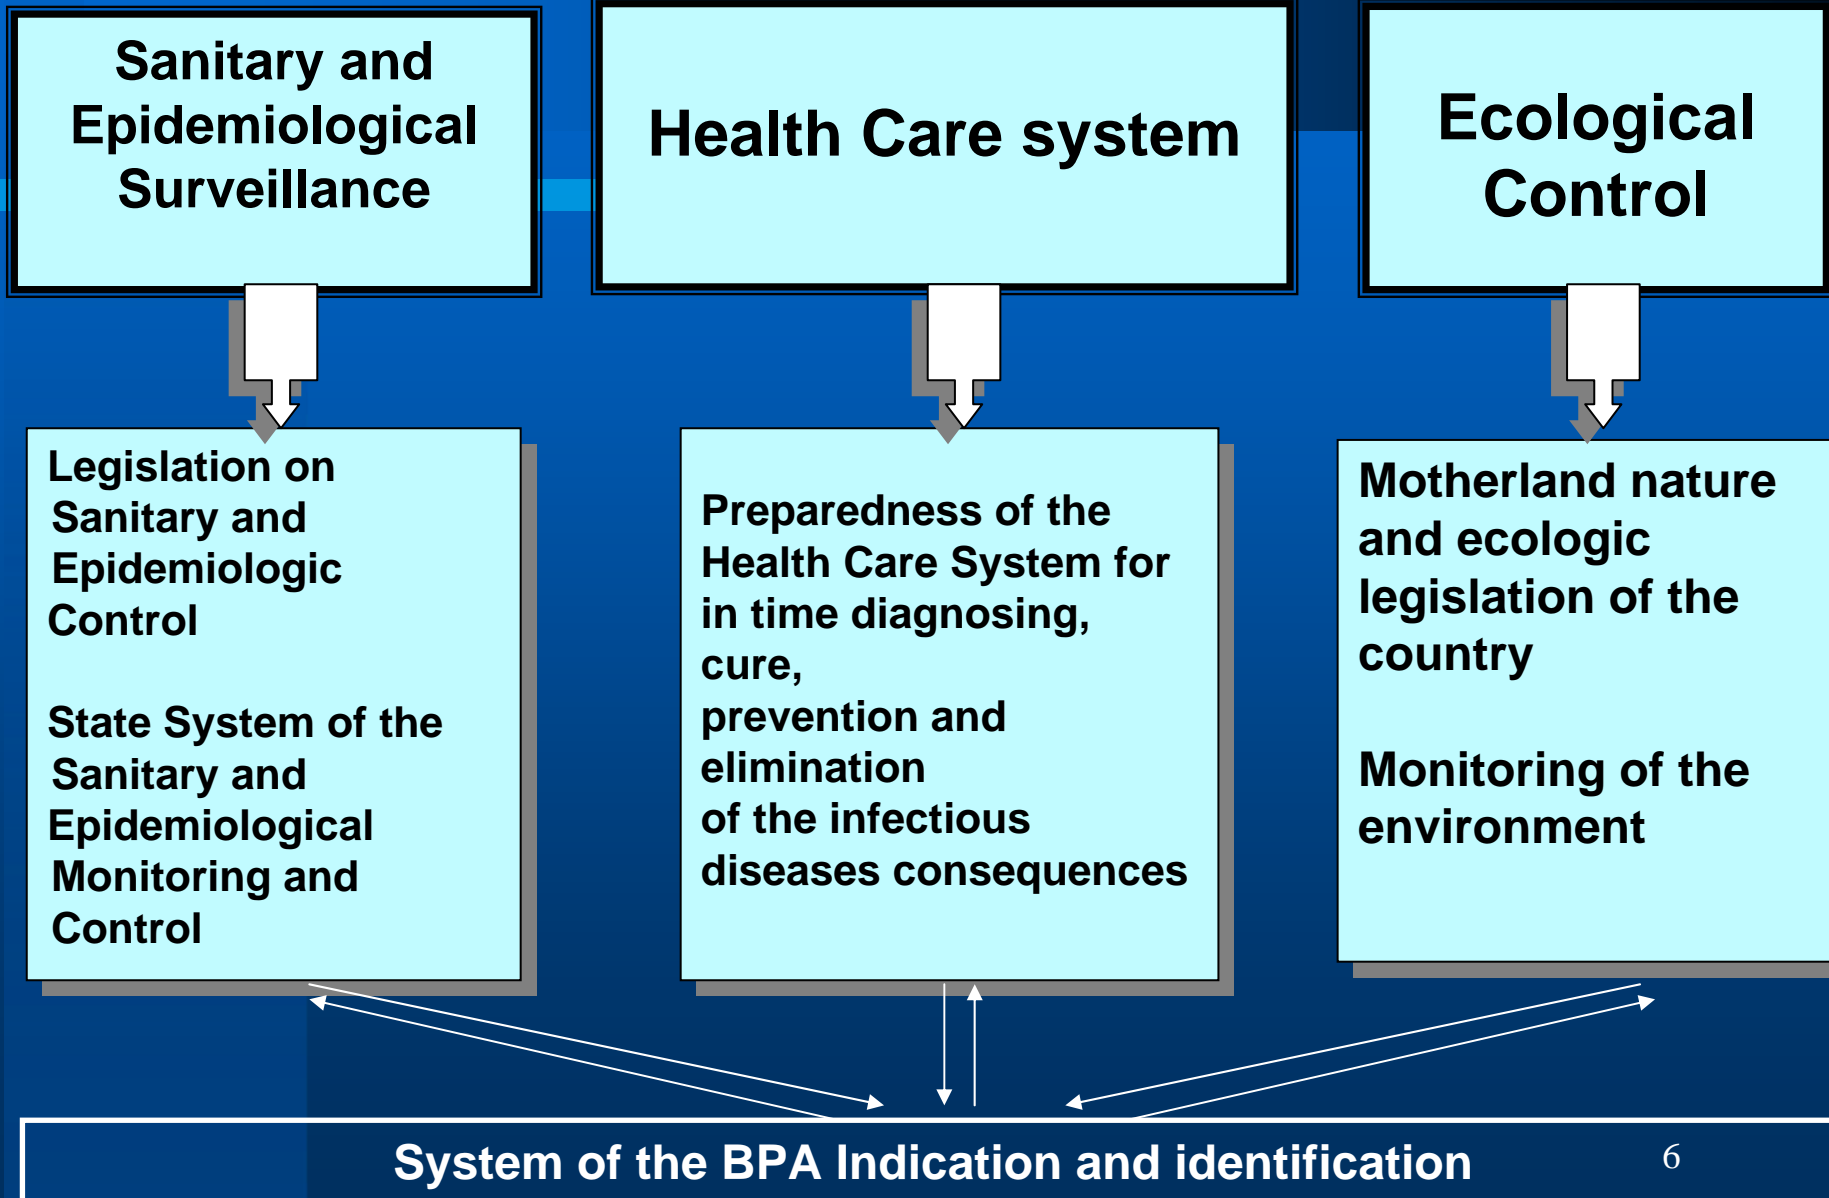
Sanitary and Epidemiological Surveillance

Health Care system

Ecological Control

Legislation on Sanitary and Epidemiologic Control

State System of the Sanitary and Epidemiological Monitoring and Control

Preparedness of the Health Care System for in time diagnosing, cure, prevention and elimination of the infectious diseases consequences

Motherland nature and ecologic legislation of the country

Monitoring of the environment

System of the BPA Indication and identification

6